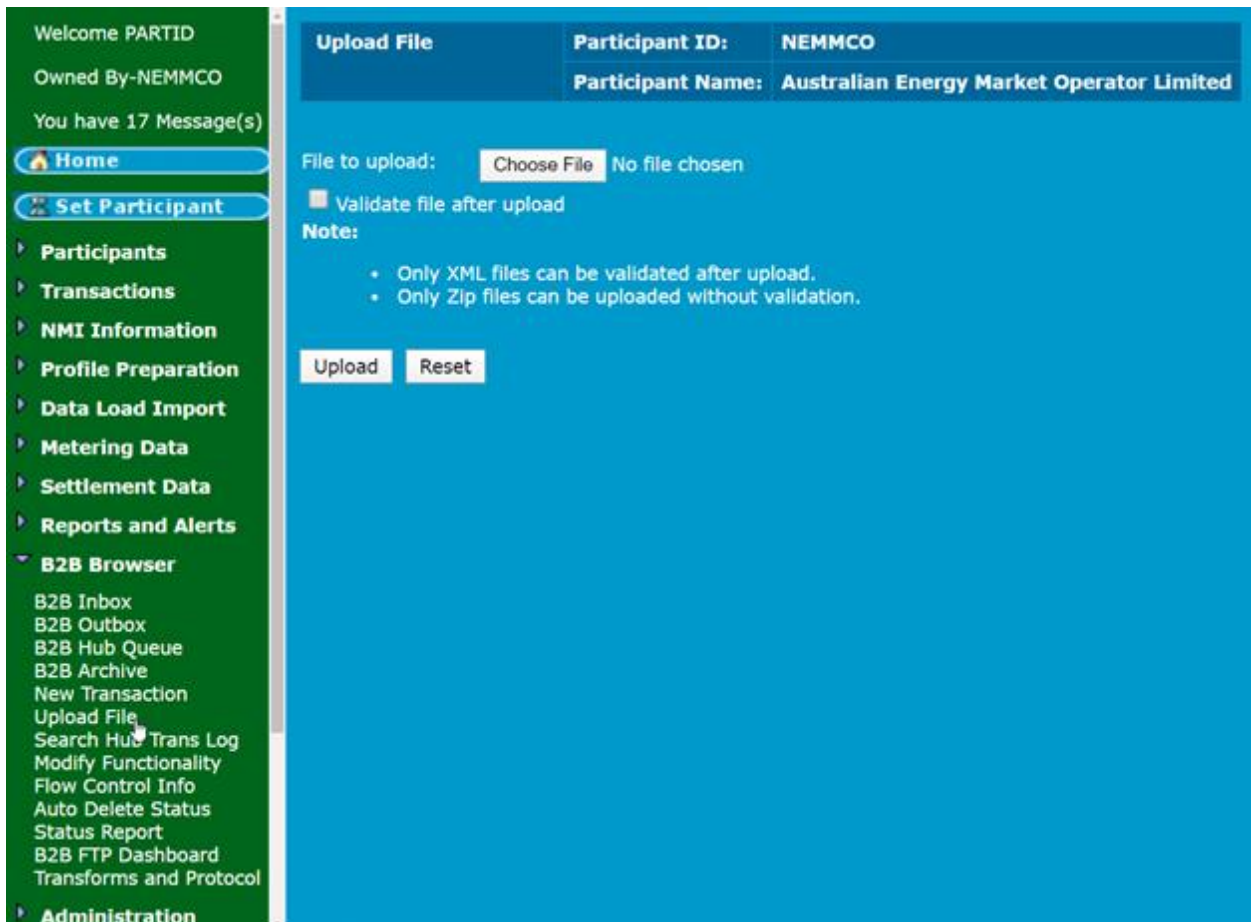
Welcome PARTID

Owned By-NEMMCO

You have 17 Message(s)

Home

Set Participant

Participants

Transactions

NMI Information

Profile Preparation

Data Load Import

Metering Data

Settlement Data

Reports and Alerts

B2B Browser

B2B Inbox
B2B Outbox
B2B Hub Queue
B2B Archive
New Transaction
Upload File
Search Hub Trans Log
Modify Functionality
Flow Control Info
Auto Delete Status
Status Report
B2B FTP Dashboard
Transforms and Protocol

Administration

| Upload File | Participant ID: | NEMMCO |
|---|---|---|
| | Participant Name: | Australian Energy Market Operator Limited |

File to upload: Choose File No file chosen

Validate file after upload

Note:

- Only XML files can be validated after upload.
- Only Zip files can be uploaded without validation.

Upload Reset